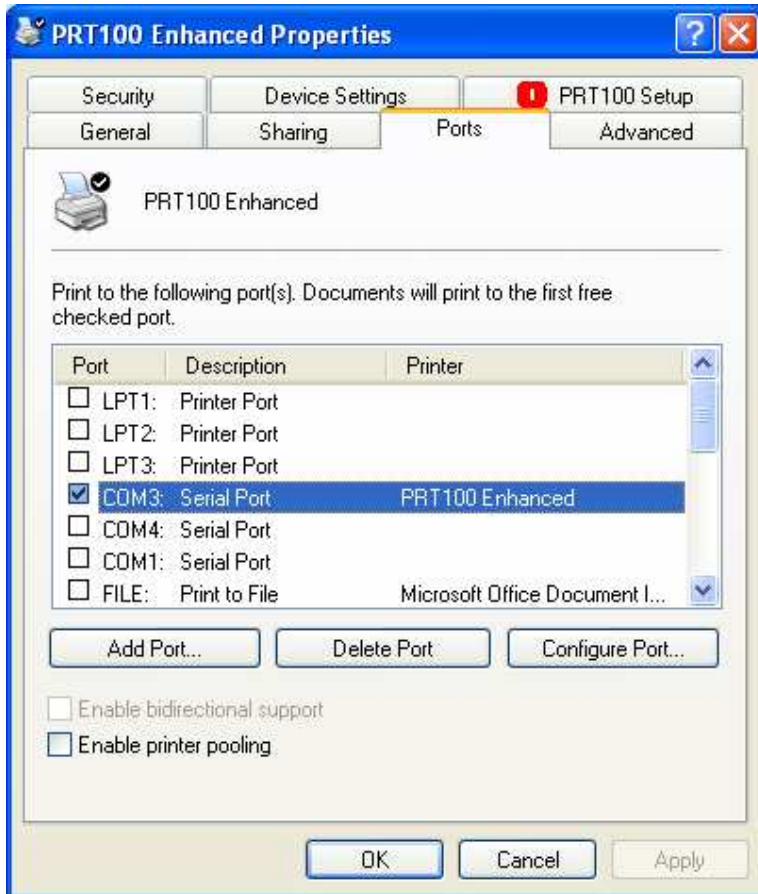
PRT100 Enhanced Properties

Security | Device Settings | PRT100 Setup
General | Sharing | Ports | Advanced

PRT100 Enhanced

Print to the following port(s). Documents will print to the first free checked port.

| Port | Description | Printer |
|---|---|---|
| LPT1: | Printer Port | |
| LPT2: | Printer Port | |
| LPT3: | Printer Port | |
| COM3: | Serial Port | PRT100 Enhanced |
| COM4: | Serial Port | |
| COM1: | Serial Port | |
| FILE: | Print to File | Microsoft Office Document I... |

Add Port... | Delete Port | Configure Port...

Enable bidirectional support
Enable printer pooling

OK | Cancel | Apply